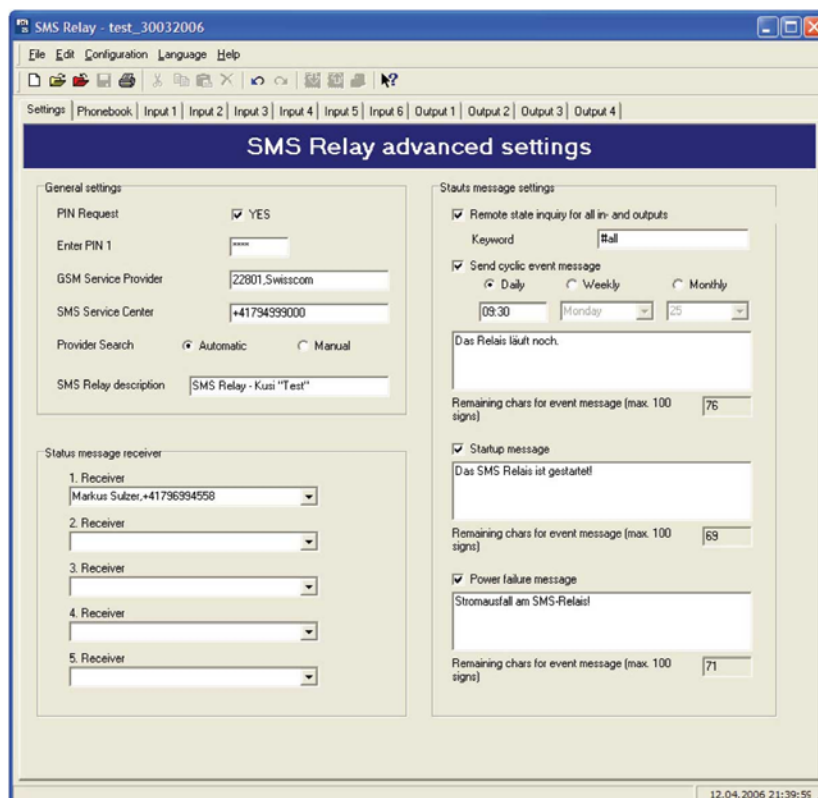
SMS Relay - test_30032006

File Edit Configuration Language Help

Settings | Phonebook | Input 1 | Input 2 | Input 3 | Input 4 | Input 5 | Input 6 | Output 1 | Output 2 | Output 3 | Output 4

SMS Relay advanced settings

General settings

PIN Request ☑ YES

Enter PIN 1 ****

GSM Service Provider 22801,Swisscom

SMS Service Center +41794999000

Provider Search ◉ Automatic ○ Manual

SMS Relay description SMS Relay - Kusi "Test"

Status message receiver

1. Receiver
Markus Sulzer,+41796994558

2. Receiver

3. Receiver

4. Receiver

5. Receiver

Stauts message settings

☑ Remote state inquiry for all in- and outputs

Keyword #all

☑ Send cyclic event message

◉ Daily ○ Weekly ○ Monthly

09:30 Monday 25

Das Relais läuft noch.

Remaining chars for event message (max. 100 signs) 76

☑ Startup message

Das SMS Relais ist gestartet!

Remaining chars for event message (max. 100 signs) 69

☑ Power failure message

Stromausfall am SMS-Relais!

Remaining chars for event message (max. 100 signs) 71

12.04.2006 21:39:59